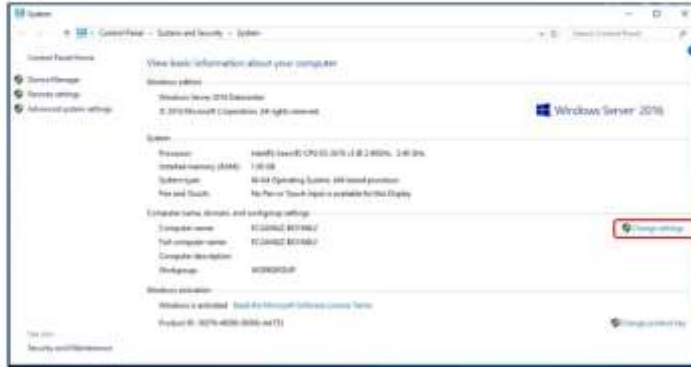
System

Control Panel › System and Security › System

Search Control Panel

Control Panel Home

Device Manager

Remote settings

Advanced system settings

View basic information about your computer

Windows edition

Windows Server 2016 Datacenter

© 2016 Microsoft Corporation. All rights reserved.

Windows Server 2016

System

Processor: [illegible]

Installed memory (RAM): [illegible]

System type: 64-bit Operating System, x64-based processor

Pen and Touch: No Pen or Touch Input is available for this Display

Computer name, domain, and workgroup settings

Computer name: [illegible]

Full computer name: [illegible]

Computer description:

Workgroup: WORKGROUP

Change settings

Windows activation

Windows is activated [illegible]

Product ID: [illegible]

Change product key

See also

Security and Maintenance